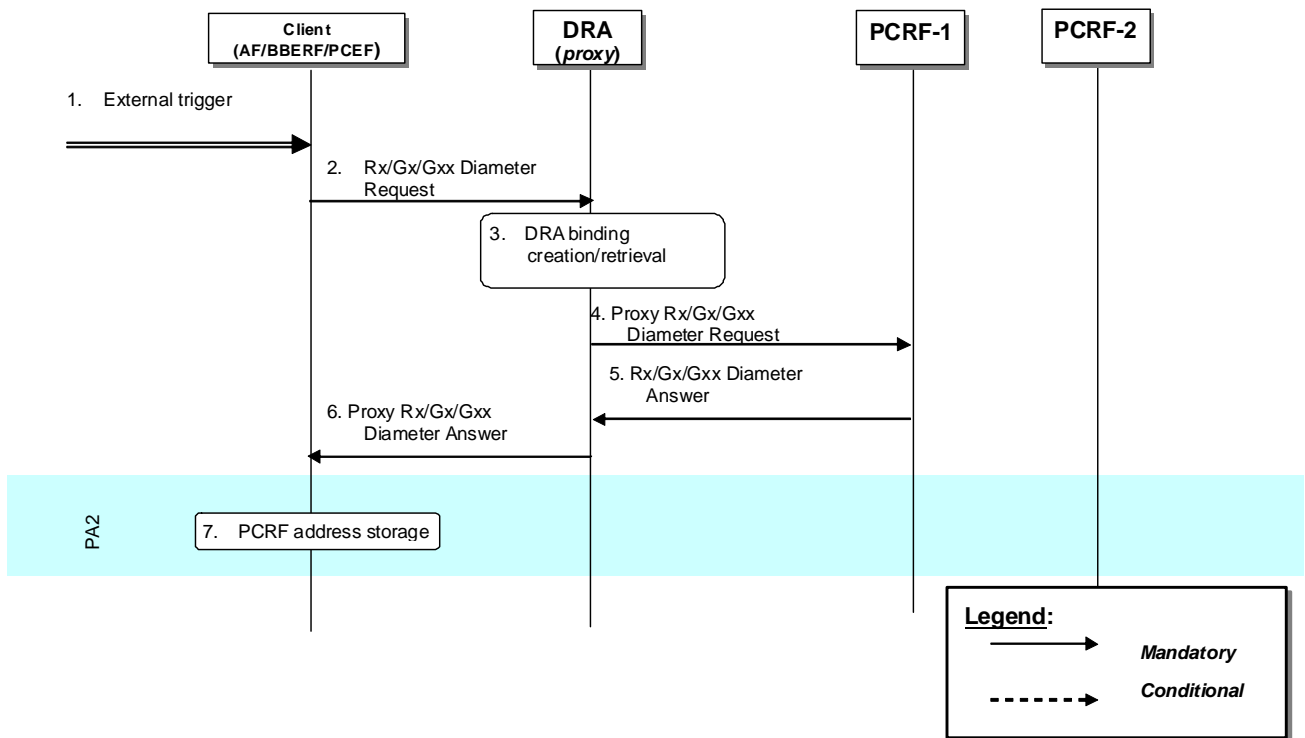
Client
(AF/BBERF/PCEF)

DRA
(proxy)

PCRF-1

PCRF-2

1. External trigger

2. Rx/Gx/Gxx Diameter Request

3. DRA binding creation/retrieval

4. Proxy Rx/Gx/Gxx Diameter Request

5. Rx/Gx/Gxx Diameter Answer

6. Proxy Rx/Gx/Gxx Diameter Answer

PA2

7. PCRF address storage

Legend:

Mandatory

Conditional